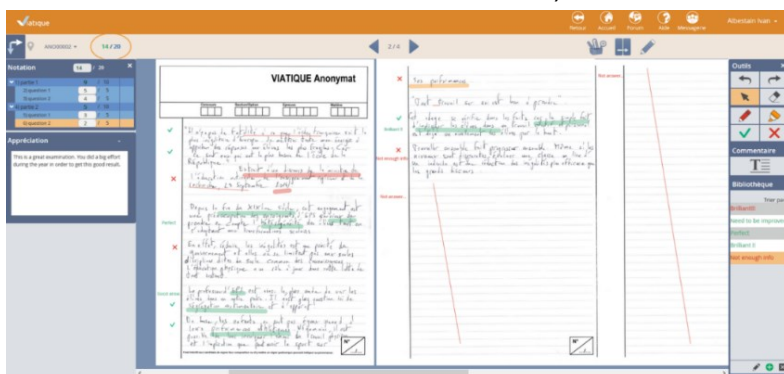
Viatique

Retour Accueil Forum Aide Messagerie Albestain Ivan

ANGERGE 14 / 20

2 / 4

Notation 14 20

Question 1
Question 1
Question 2
Question 2
Question 3
Question 2

Appréciation

This is a great examination. You did a big effort during the year in order to get this good result.

VIATIQUE Anonymat

Perfect

Need to be improved

Brilliant !!

Not enough info

Not enough info

Not answer...

Not answer...

Outils

Commentaire

Bibliothèque

Trier par

Brilliant!!

Need to be improved

Perfect

Brilliant !!

Not enough info

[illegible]